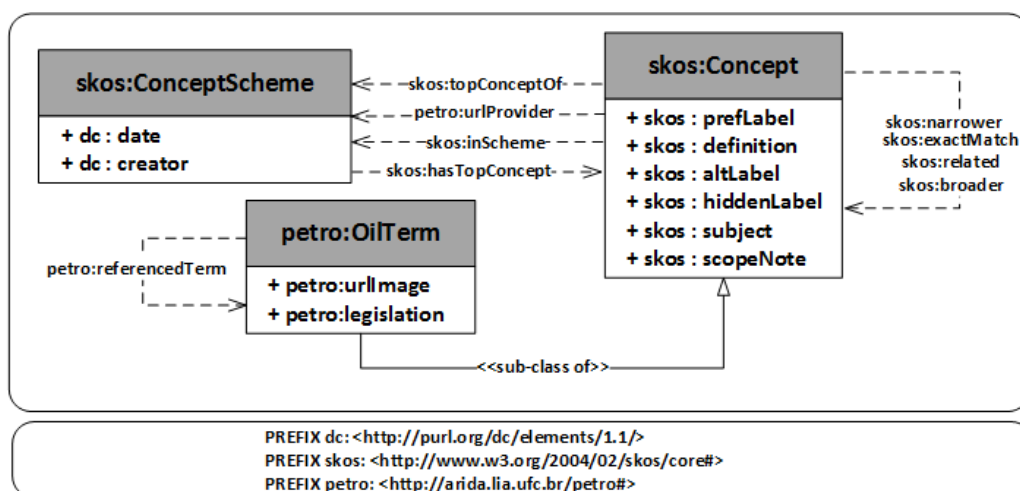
skos:ConceptScheme

+ dc : date
+ dc : creator

skos:topConceptOf
petro:urlProvider
skos:inScheme
skos:hasTopConcept

skos:Concept

+ skos : prefLabel
+ skos : definition
+ skos : altLabel
+ skos : hiddenLabel
+ skos : subject
+ skos : scopeNote

skos:narrower
skos:exactMatch
skos:related
skos:broader

petro:referencedTerm

petro:OilTerm

+ petro:urlImage
+ petro:legislation

<<sub-class of>>

PREFIX dc: <http://purl.org/dc/elements/1.1/>
PREFIX skos: <http://www.w3.org/2004/02/skos/core#>
PREFIX petro: <http://arida.lia.ufc.br/petro#>